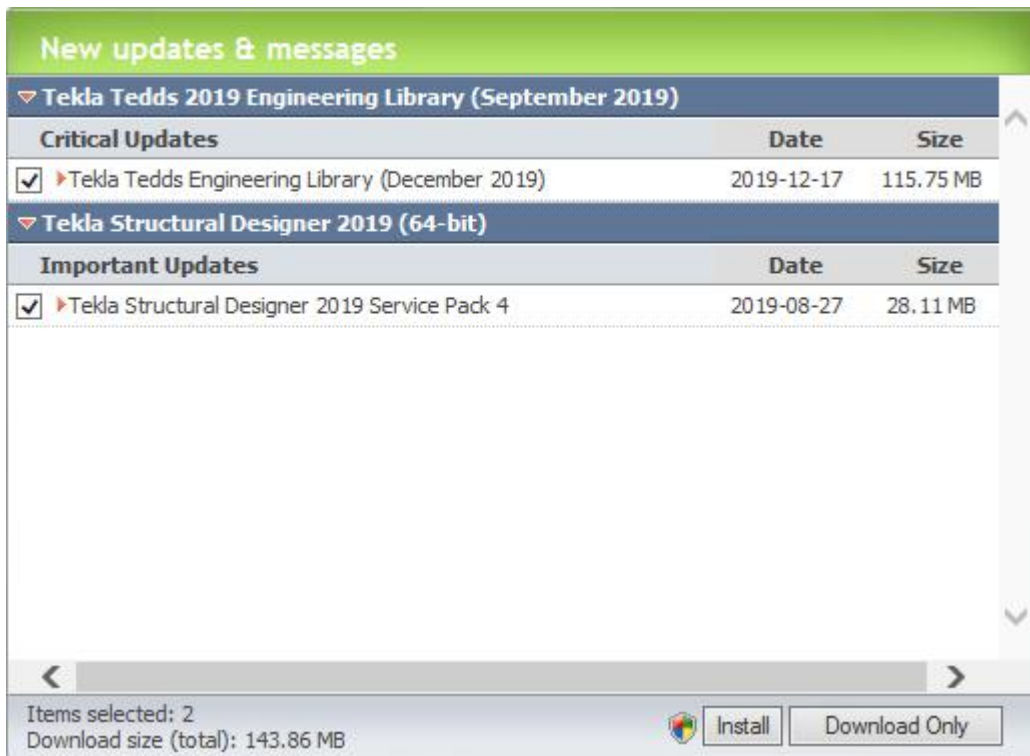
New updates & messages

Tekla Tedds 2019 Engineering Library (September 2019)

| Critical Updates | Date | Size |
|---|---|---|
| Tekla Tedds Engineering Library (December 2019) | 2019-12-17 | 115.75 MB |

Tekla Structural Designer 2019 (64-bit)

| Important Updates | Date | Size |
|---|---|---|
| Tekla Structural Designer 2019 Service Pack 4 | 2019-08-27 | 28.11 MB |

Items selected: 2
Download size (total): 143.86 MB

Install
Download Only